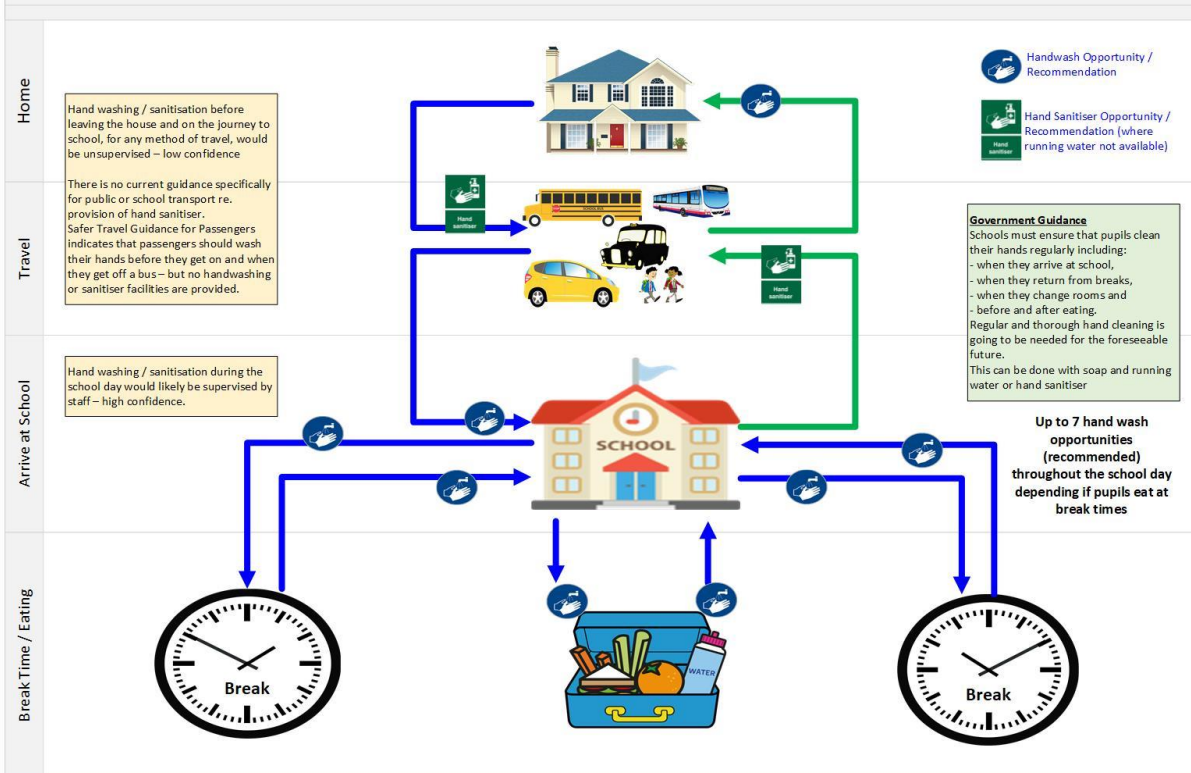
Home

Travel

Arrive at School

Break Time / Eating

Hand washing / sanitisation before leaving the house and on the journey to school, for any method of travel, would be unsupervised – low confidence

There is no current guidance specifically for public or school transport re. provision of hand sanitiser. Safer Travel Guidance for Passengers indicates that passengers should wash their hands before they get on and when they get off a bus – but no handwashing or sanitiser facilities are provided.

Hand washing / sanitisation during the school day would likely be supervised by staff – high confidence.

Handwash Opportunity / Recommendation

Hand Sanitiser Opportunity / Recommendation (where running water not available)

Hand sanitiser

Hand sanitiser

Hand sanitiser

Hand sanitiser

Government Guidance
Schools must ensure that pupils clean their hands regularly including:
- when they arrive at school,
- when they return from breaks,
- when they change rooms and
- before and after eating.
Regular and thorough hand cleaning is going to be needed for the foreseeable future.
This can be done with soap and running water or hand sanitiser

Up to 7 hand wash opportunities (recommended) throughout the school day depending if pupils eat at break times

SCHOOL

WATER

Break

Break